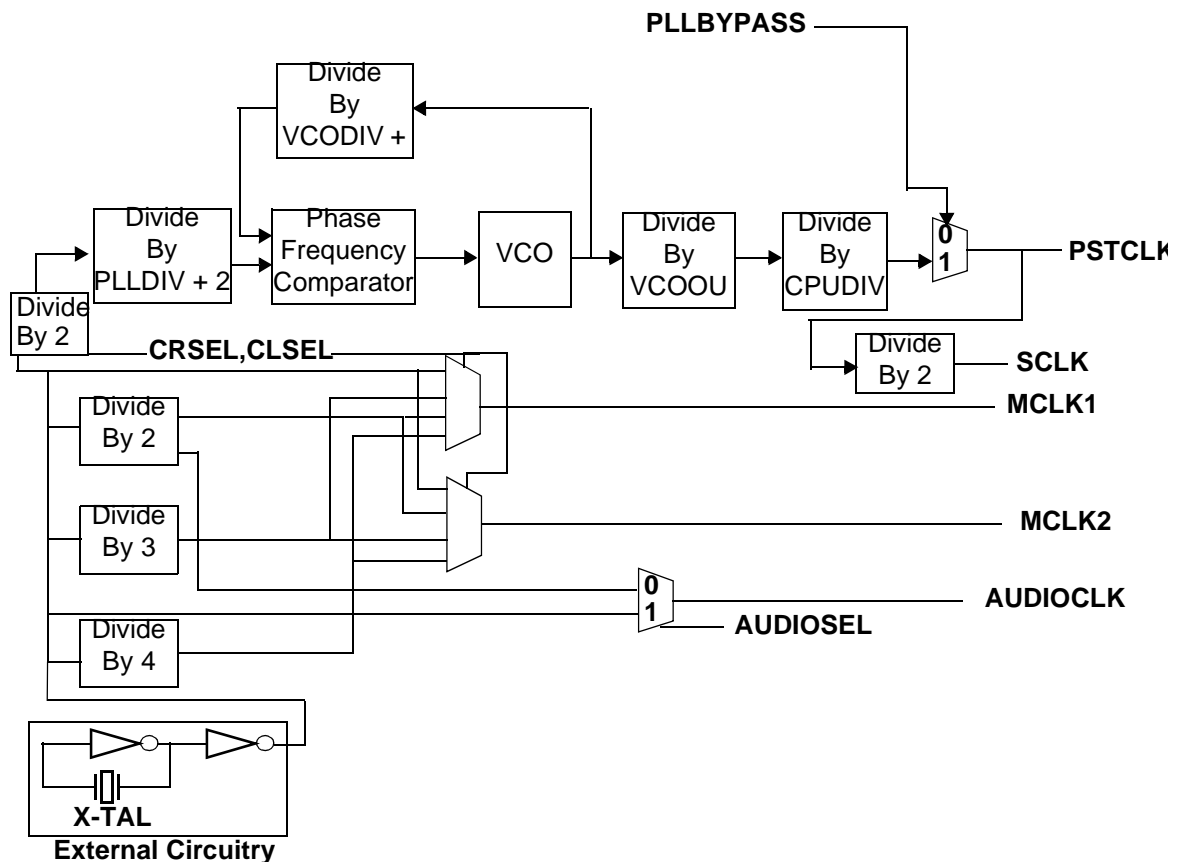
PLLBYPASS

Divide By VCODIV +

Divide By PLLDIV + 2

Phase Frequency Comparator

VCO

Divide By VCOOU

Divide By CPUDIV

0
1

PSTCLK

Divide By 2

CRSEL,CLSEL

Divide By 2

SCLK

Divide By 2

MCLK1

Divide By 3

MCLK2

0
1

AUDIOCLK

AUDIOSEL

Divide By 4

X-TAL

External Circuitry